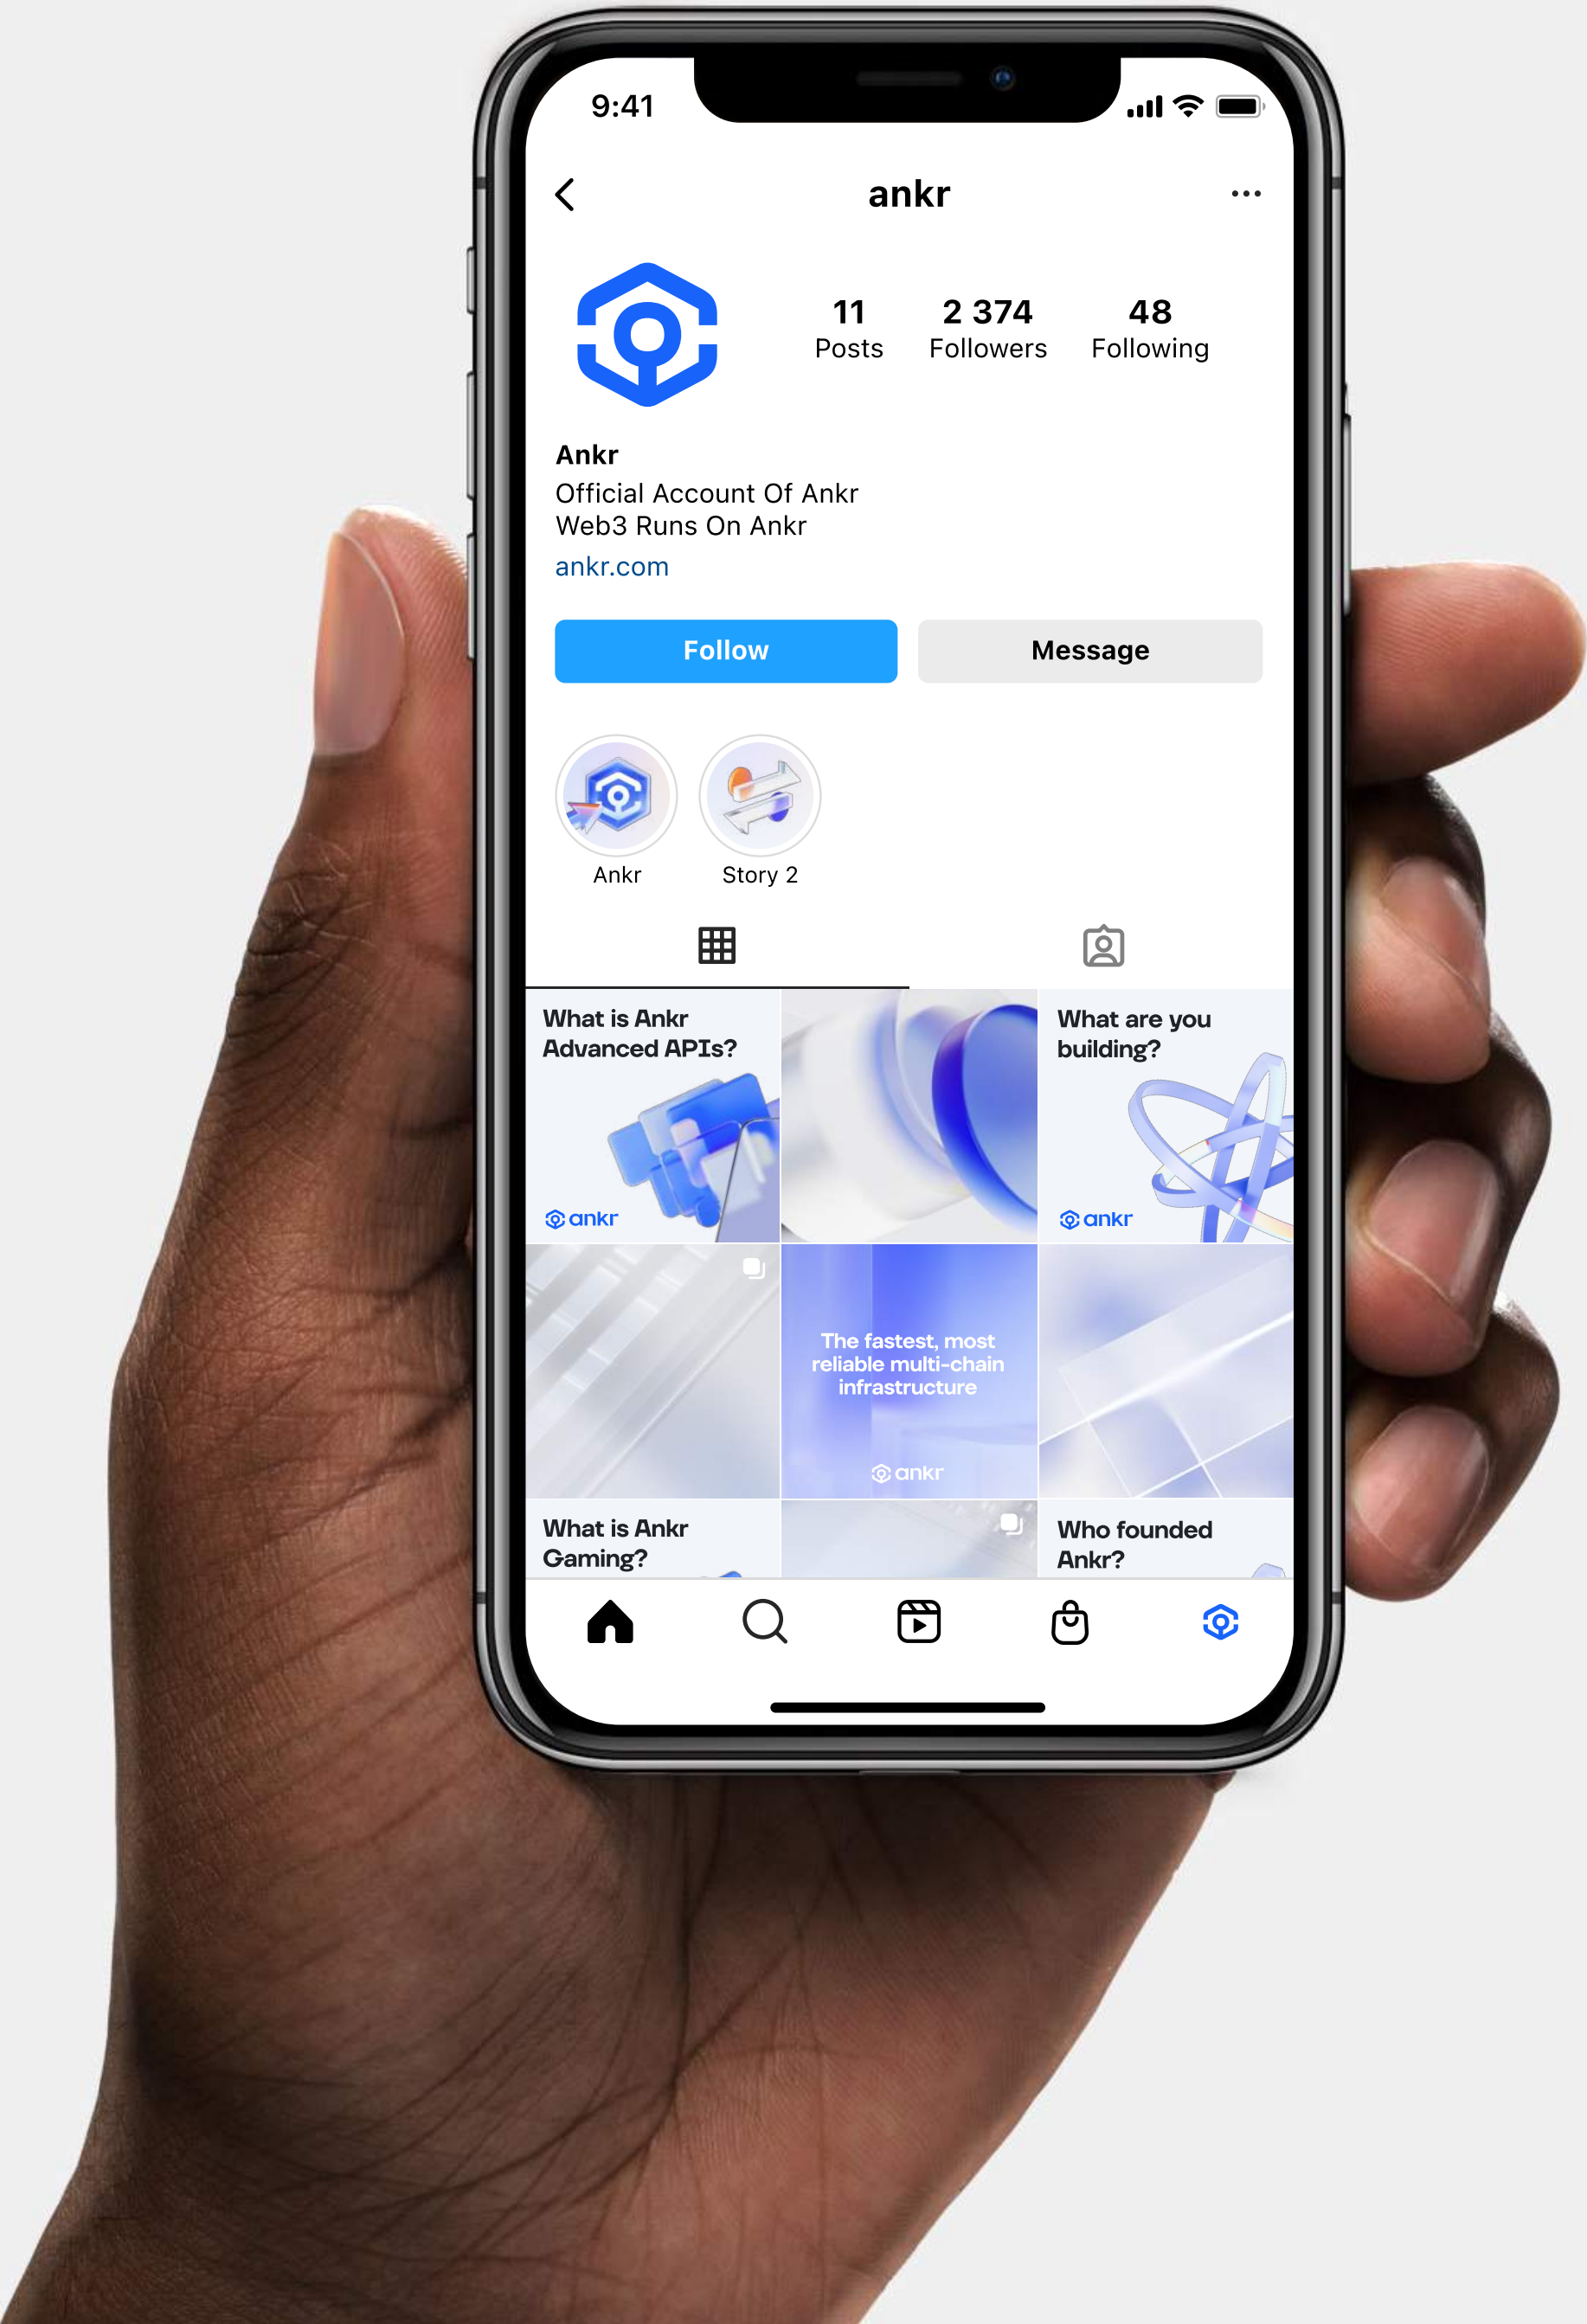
9:41

ankr

11
Posts

2 374
Followers

48
Following

Ankr
Official Account Of Ankr
Web3 Runs On Ankr
ankr.com

Follow

Message

Ankr

Story 2

What is Ankr Advanced APIs?

ankr

What are you building?

ankr

The fastest, most reliable multi-chain infrastructure

ankr

What is Ankr Gaming?

Who founded Ankr?